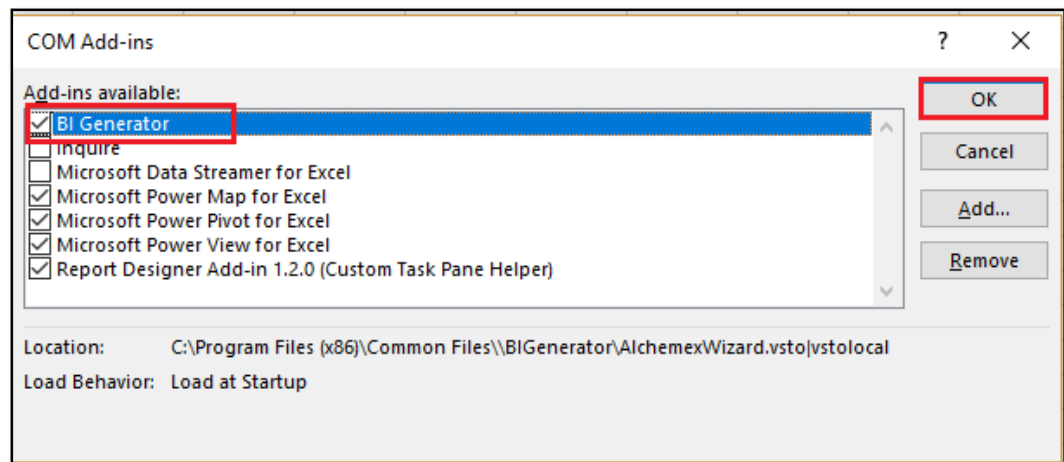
COM Add-ins

?

Add-ins available:

BI Generator
Inquire
Microsoft Data Streamer for Excel
Microsoft Power Map for Excel
Microsoft Power Pivot for Excel
Microsoft Power View for Excel
Report Designer Add-in 1.2.0 (Custom Task Pane Helper)

OK
Cancel
Add...
Remove

Location: C:\Program Files (x86)\Common Files\\BIGenerator\AlchemexWizard.vsto|vstolocal

Load Behavior: Load at Startup